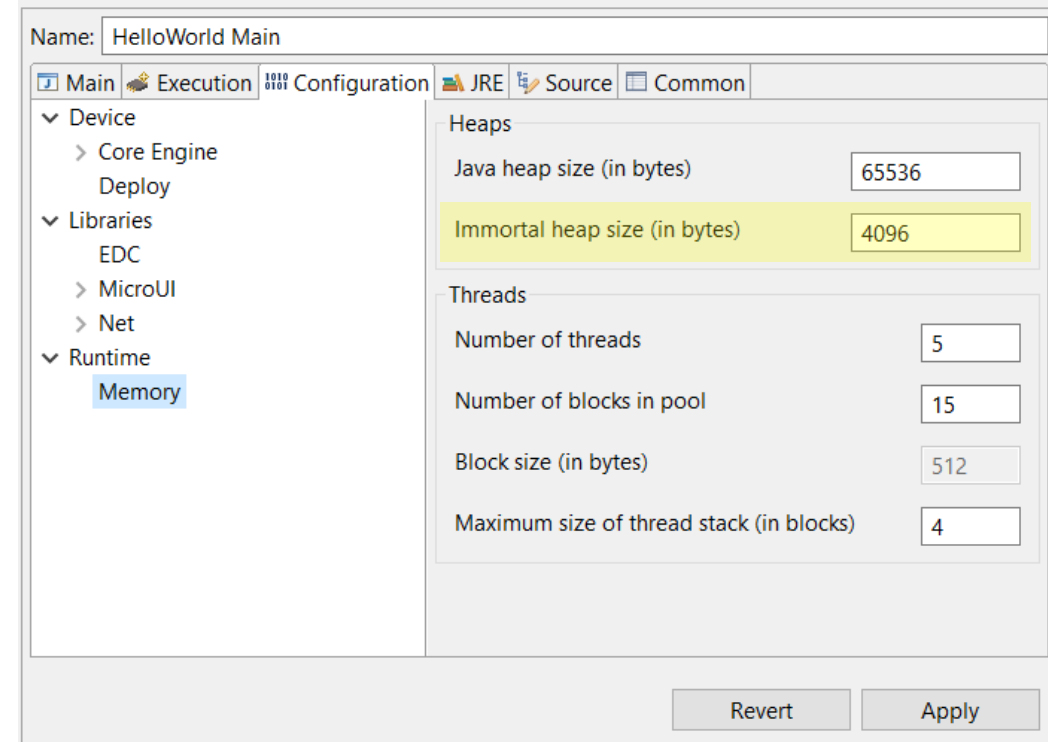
Name: HelloWorld Main

Main Execution Configuration JRE Source Common

Device
Core Engine
Deploy
Libraries
EDC
MicroUI
Net
Runtime
Memory

Heaps
Java heap size (in bytes) 65536
Immortal heap size (in bytes) 4096

Threads
Number of threads 5
Number of blocks in pool 15
Block size (in bytes) 512
Maximum size of thread stack (in blocks) 4

Revert Apply